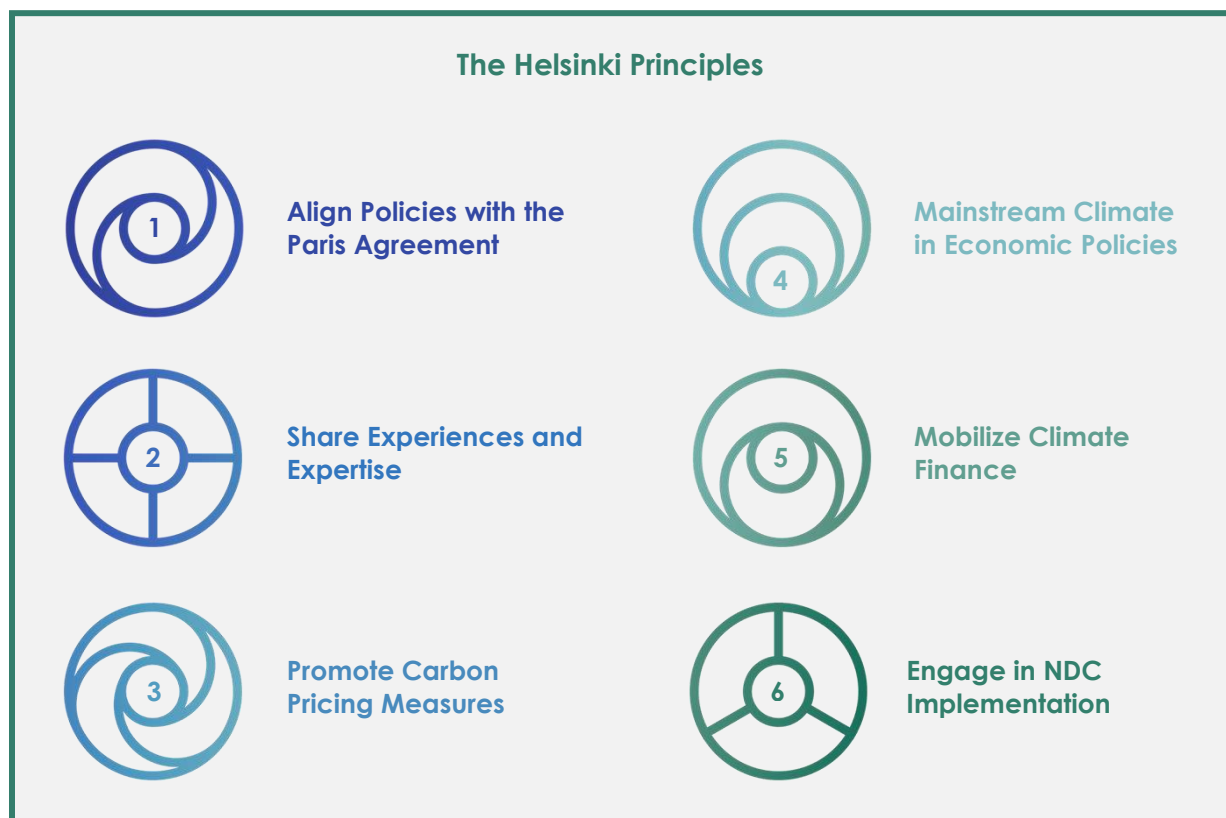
The Helsinki Principles

1

Align Policies with the Paris Agreement

2

Share Experiences and Expertise

3

Promote Carbon Pricing Measures

4

Mainstream Climate in Economic Policies

5

Mobilize Climate Finance

6

Engage in NDC Implementation